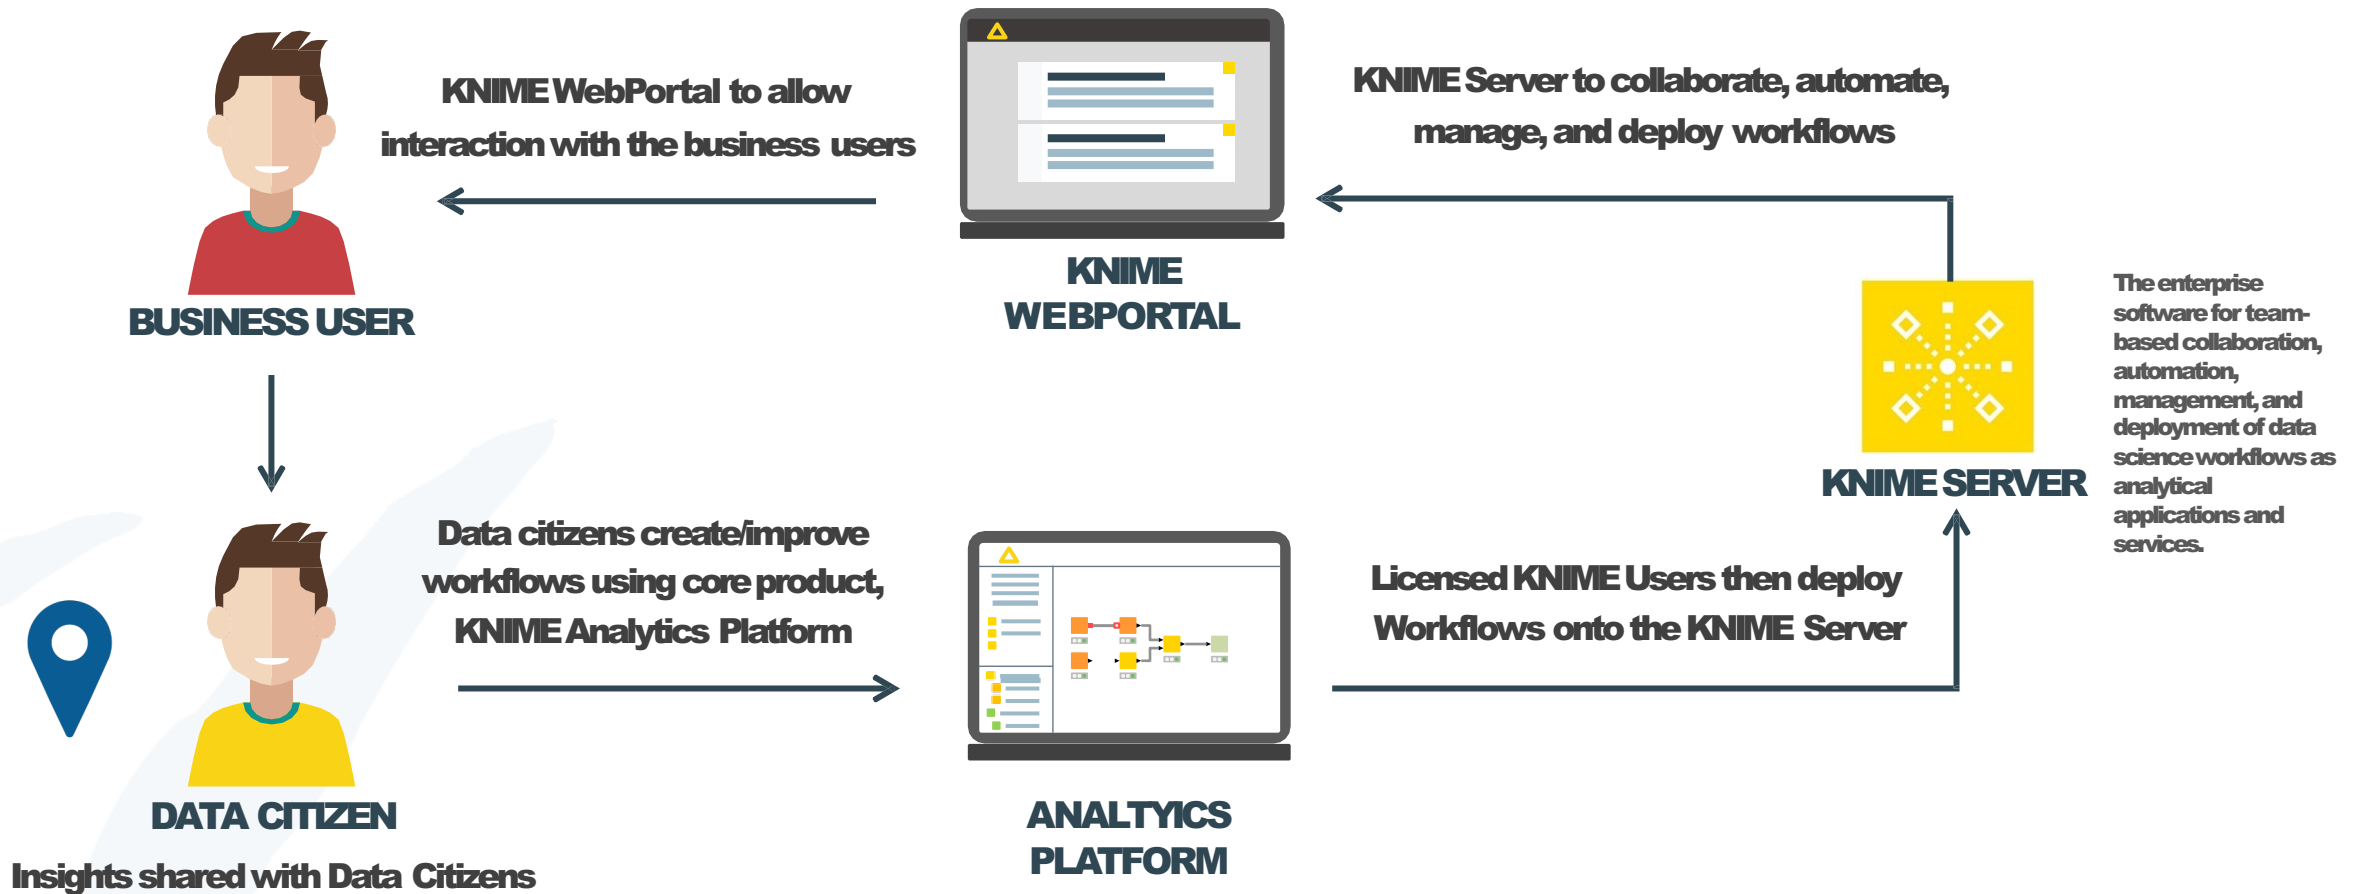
KNIME WebPortal to allow interaction with the business users

KNIME WEBPORTAL

KNIME Server to collaborate, automate, manage, and deploy workflows

BUSINESS USER

The enterprise software for team-based collaboration, automation, management, and deployment of data science workflows as analytical applications and services.

KNIME SERVER

Data citizens create/improve workflows using core product, KNIME Analytics Platform

Licensed KNIME Users then deploy Workflows onto the KNIME Server

DATA CITIZEN

Insights shared with Data Citizens

ANALTYICS PLATFORM